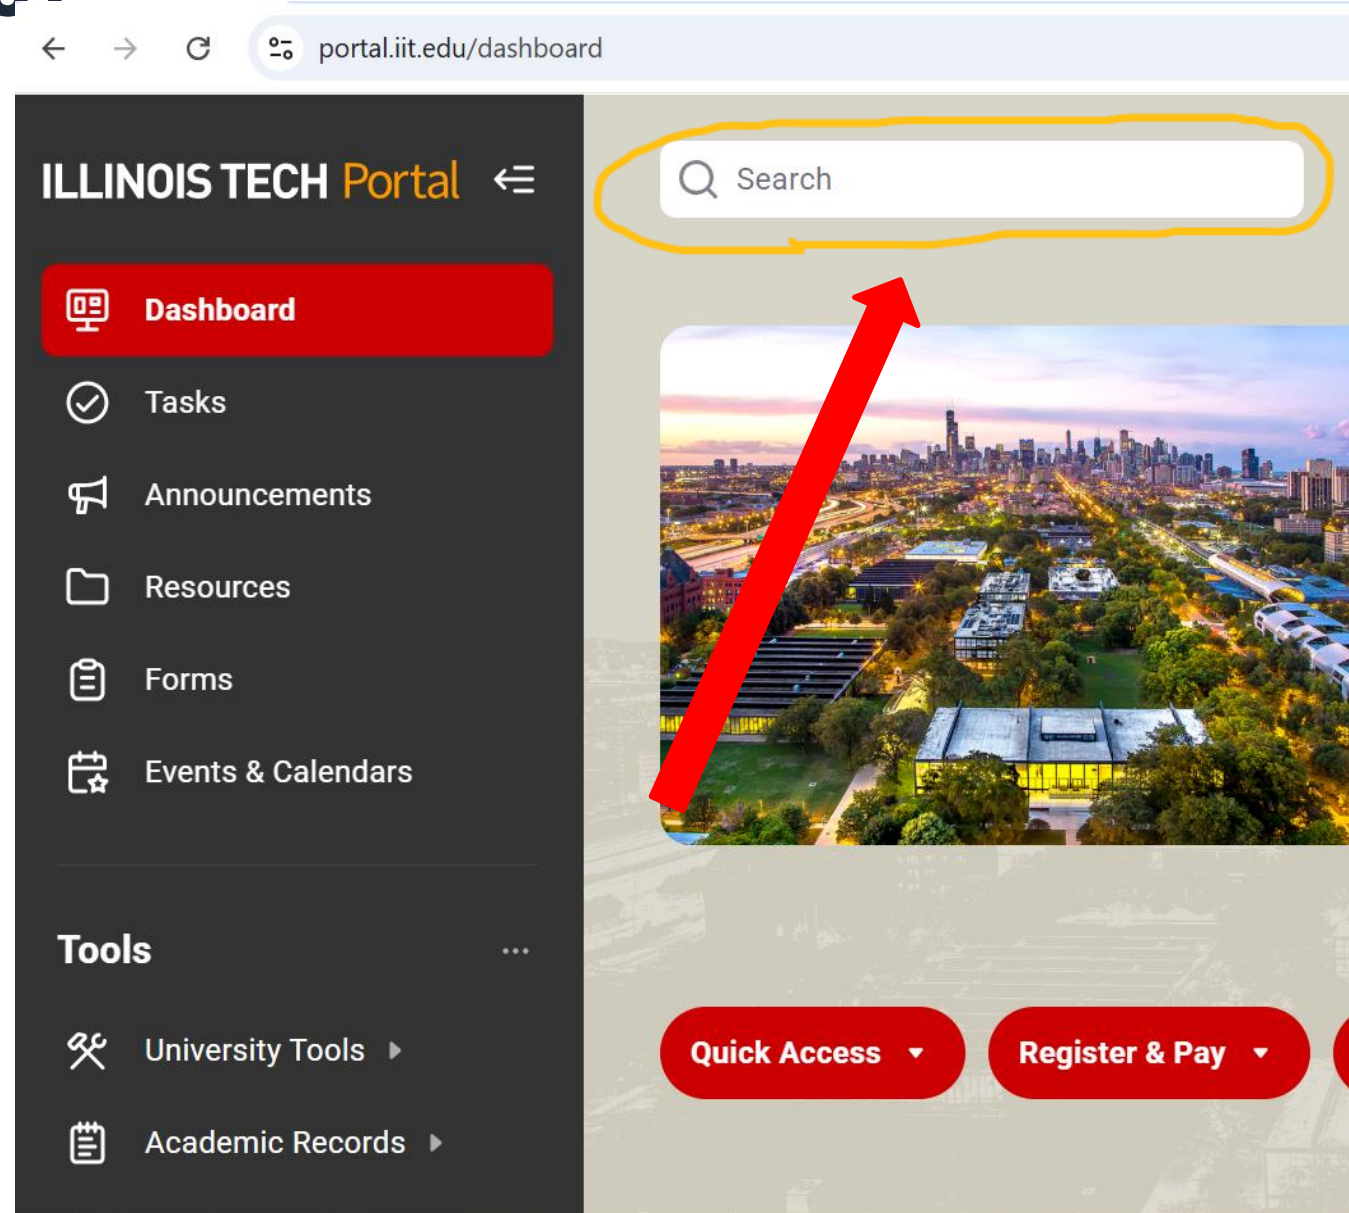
portal.iit.edu/dashboard

ILLINOIS TECH Portal

Search

Dashboard

Tasks

Announcements

Resources

Forms

Events & Calendars

Tools ...

University Tools

Academic Records

Quick Access

Register & Pay